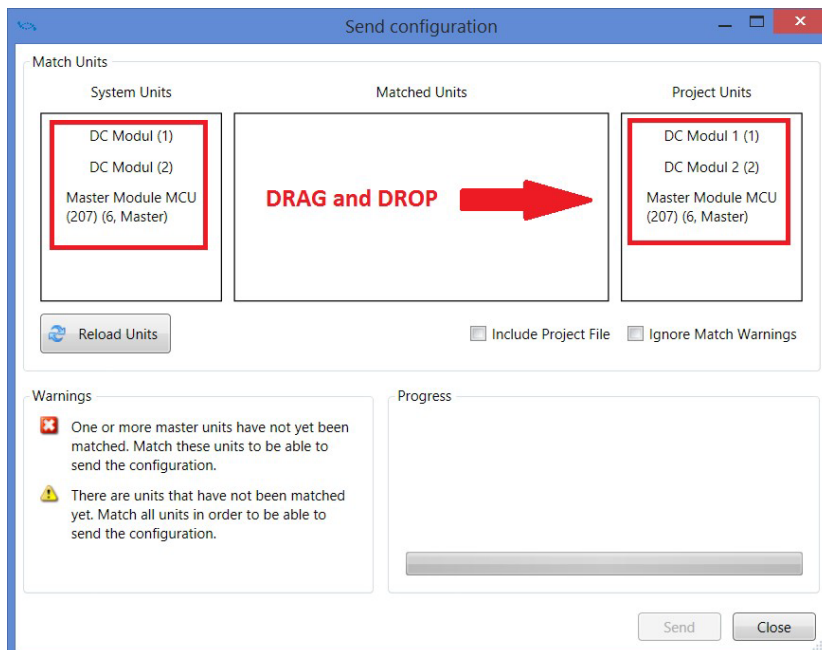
Send configuration

Match Units

System Units

DC Modul (1)

DC Modul (2)

Master Module MCU (207) (6, Master)

Matched Units

DRAG and DROP

Project Units

DC Modul 1 (1)

DC Modul 2 (2)

Master Module MCU (207) (6, Master)

Reload Units

Include Project File

Ignore Match Warnings

Warnings

One or more master units have not yet been matched. Match these units to be able to send the configuration.

There are units that have not been matched yet. Match all units in order to be able to send the configuration.

Progress

Send

Close